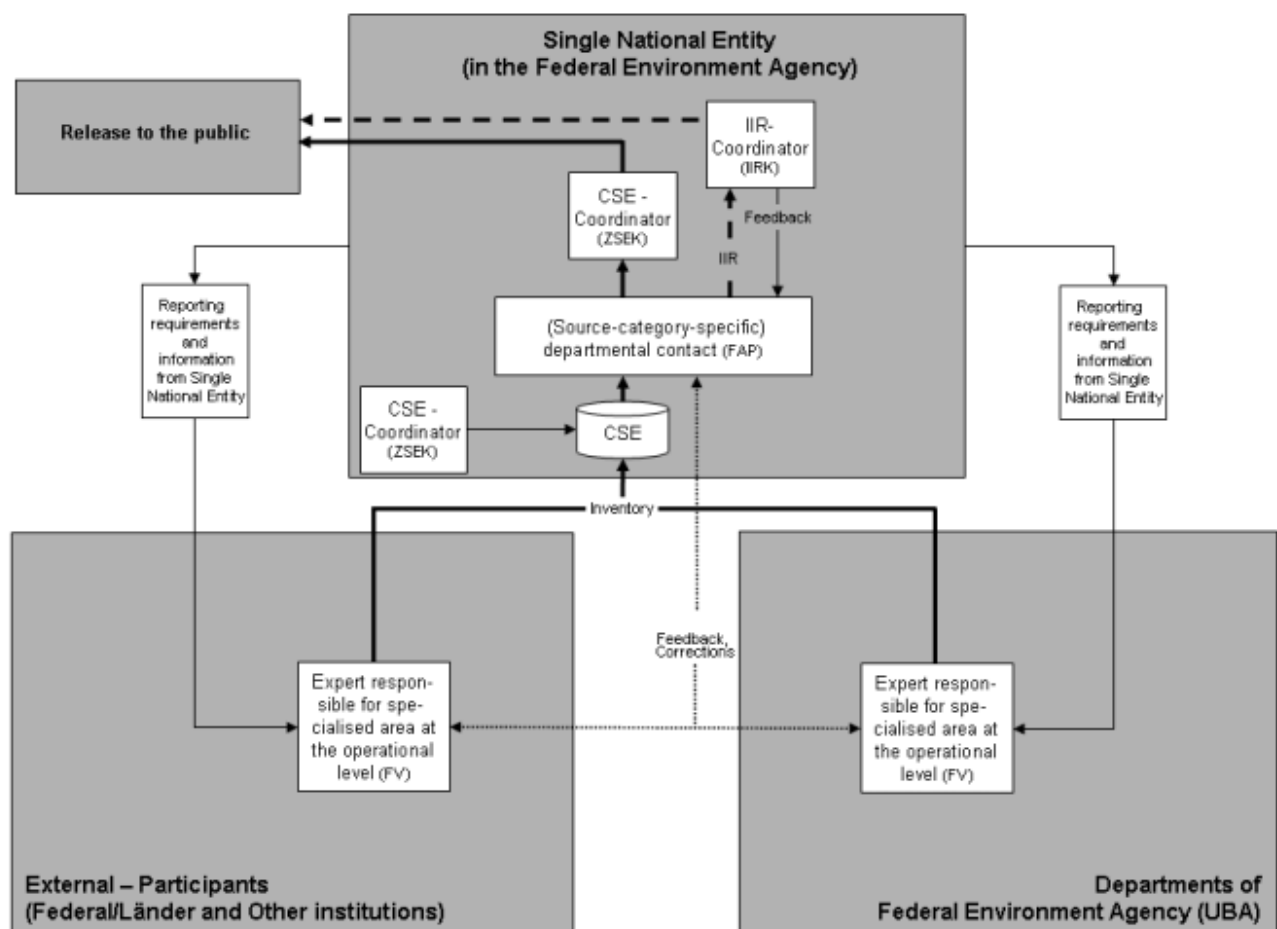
Single National Entity
(in the Federal Environment Agency)

Release to the public

IIR-Coordinator (IIRK)

CSE - Coordinator (ZSEK)

Feedback

IIR

Reporting requirements and information from Single National Entity

(Source-category-specific) departmental contact (FAP)

Reporting requirements and information from Single National Entity

CSE - Coordinator (ZSEK)

CSE

Inventory

Feedback, Corrections

Expert responsible for specialised area at the operational level (FV)

Expert responsible for specialised area at the operational level (FV)

External – Participants
(Federal/Länder and Other institutions)

Departments of
Federal Environment Agency (UBA)